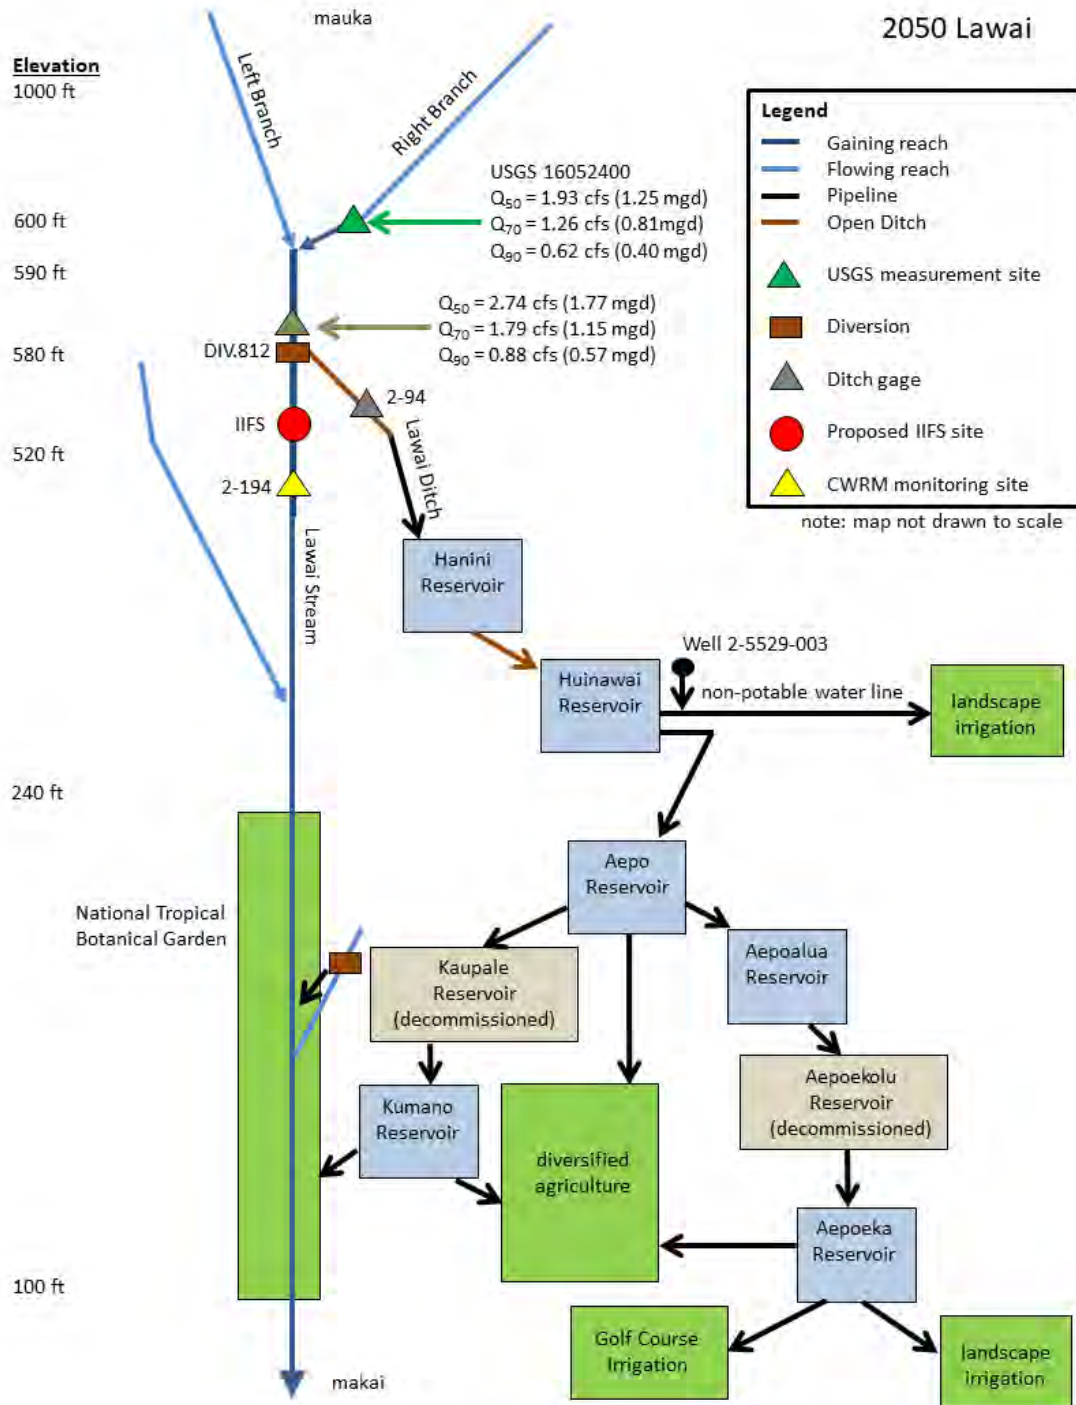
mauka

2050 Lawai

Elevation
1000 ft

Left Branch

Right Branch

Legend
Gaining reach
Flowing reach
Pipeline
Open Ditch
USGS measurement site
Diversion
Ditch gage
Proposed IIFS site
CWRM monitoring site

note: map not drawn to scale

USGS 16052400
$Q_{50}$ = 1.93 cfs (1.25 mgd)
$Q_{70}$ = 1.26 cfs (0.81mgd)
$Q_{90}$ = 0.62 cfs (0.40 mgd)

600 ft

590 ft

$Q_{50}$ = 2.74 cfs (1.77 mgd)
$Q_{70}$ = 1.79 cfs (1.15 mgd)
$Q_{90}$ = 0.88 cfs (0.57 mgd)

580 ft

DIV.812

2-94

IIFS

Lawai Ditch

520 ft

2-194

Lawai Stream

Hanini Reservoir

Well 2-5529-003

Huinawai Reservoir

non-potable water line

landscape irrigation

240 ft

Aepo Reservoir

National Tropical Botanical Garden

Kaupale Reservoir (decommissioned)

Aepoalua Reservoir

Aepoekolu Reservoir (decommissioned)

Kumano Reservoir

diversified agriculture

Aepoeka Reservoir

100 ft

Golf Course Irrigation

landscape irrigation

makai